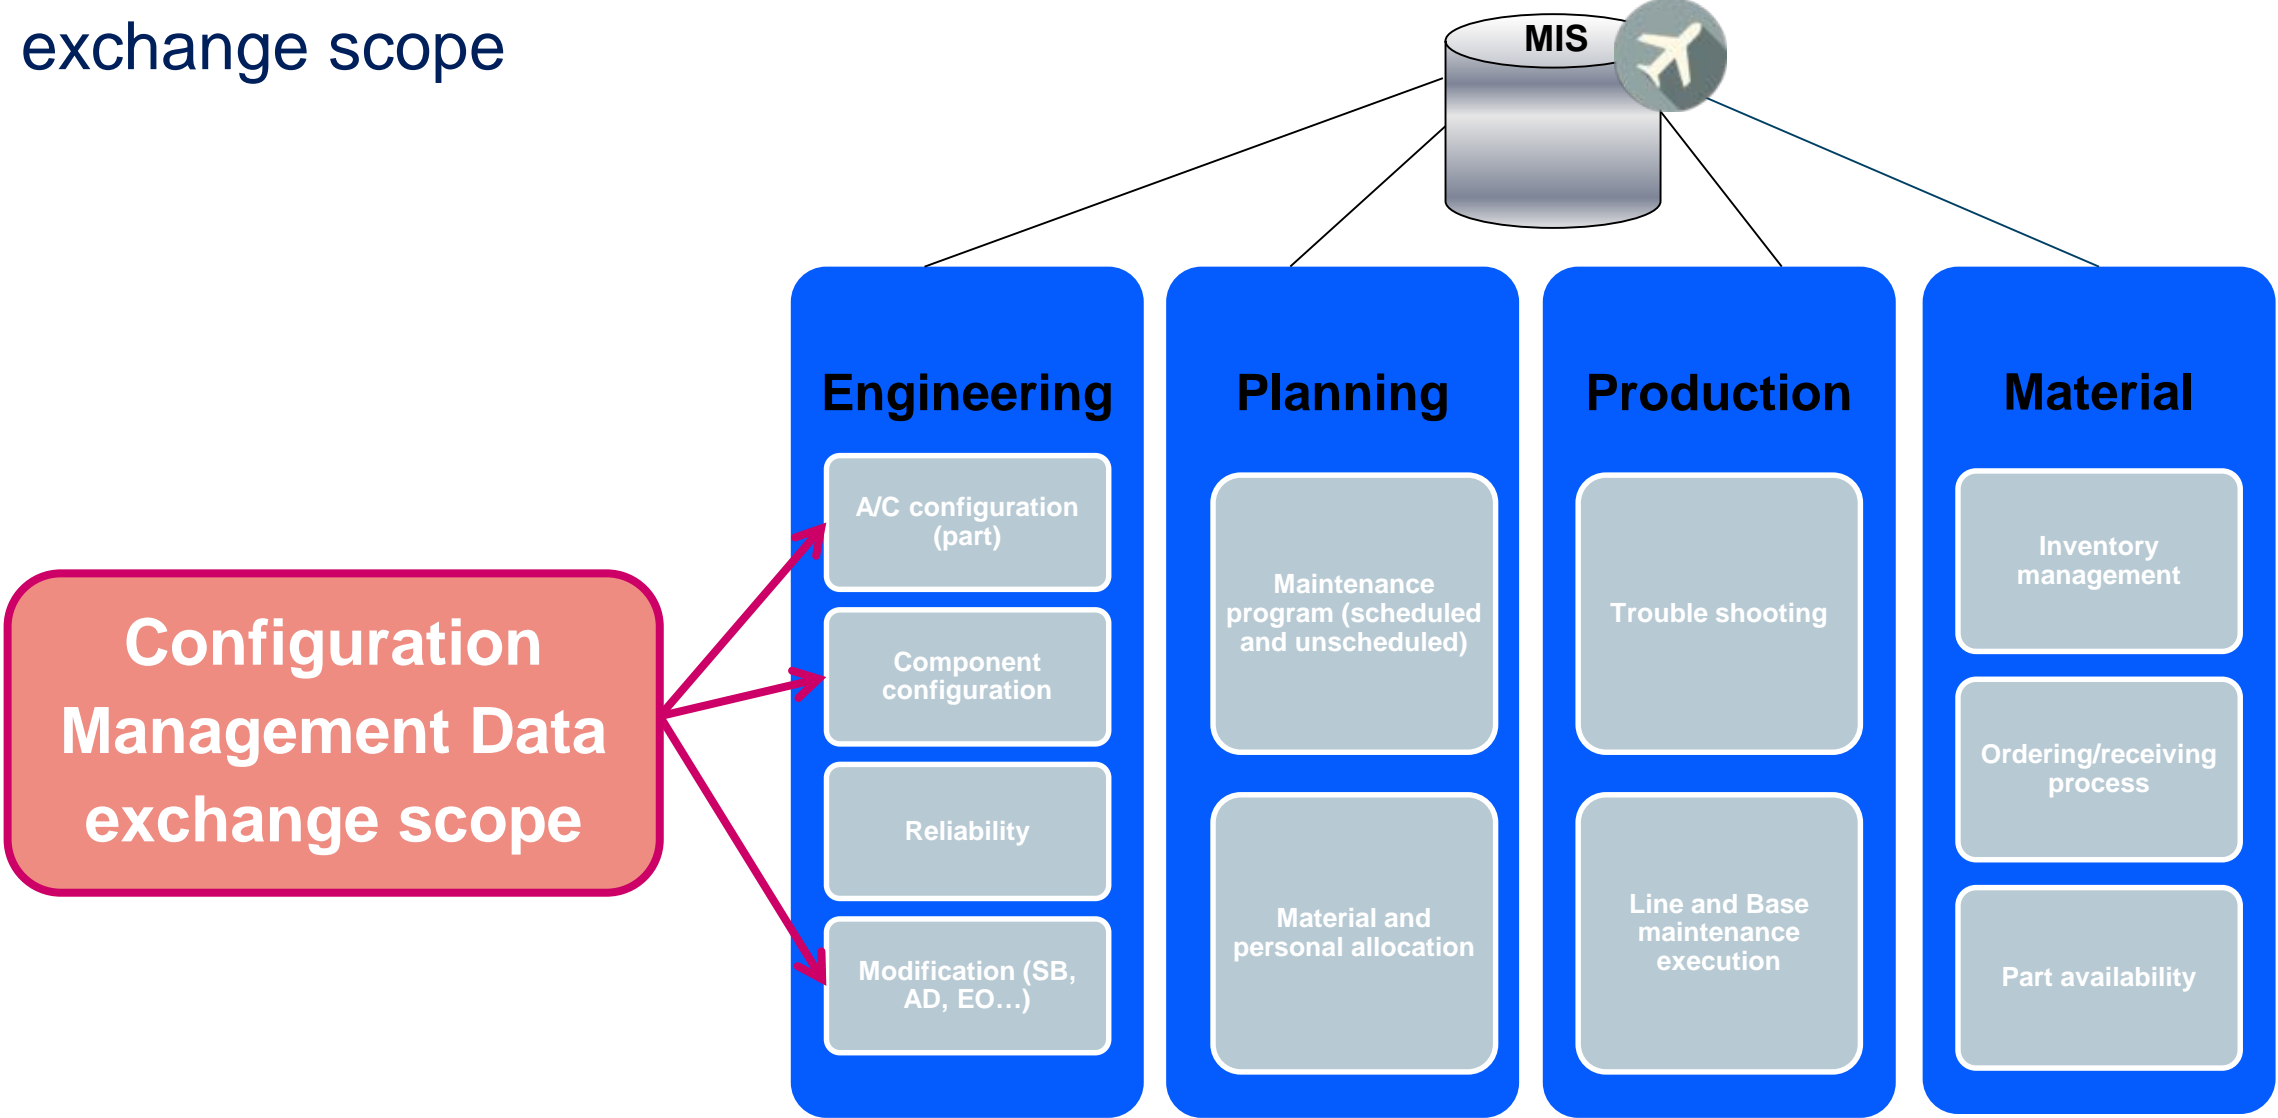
exchange scope

MIS

Configuration Management Data exchange scope

Engineering

A/C configuration (part)

Component configuration

Reliability

Modification (SB, AD, EO…)

Planning

Maintenance program (scheduled and unscheduled)

Material and personal allocation

Production

Trouble shooting

Line and Base maintenance execution

Material

Inventory management

Ordering/receiving process

Part availability